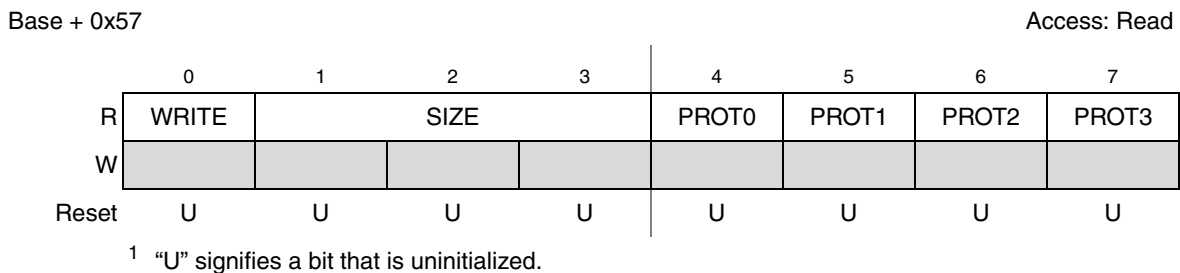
Base + 0x57

Access: Read

| | 0 | 1 | 2 | 3 | 4 | 5 | 6 | 7 |
|---|---|---|---|---|---|---|---|---|
| R | WRITE | SIZE | | | PROT0 | PROT1 | PROT2 | PROT3 |
| W | | | | | | | | |
| Reset | U | U | U | U | U | U | U | U |

$^1$ “U” signifies a bit that is uninitialized.